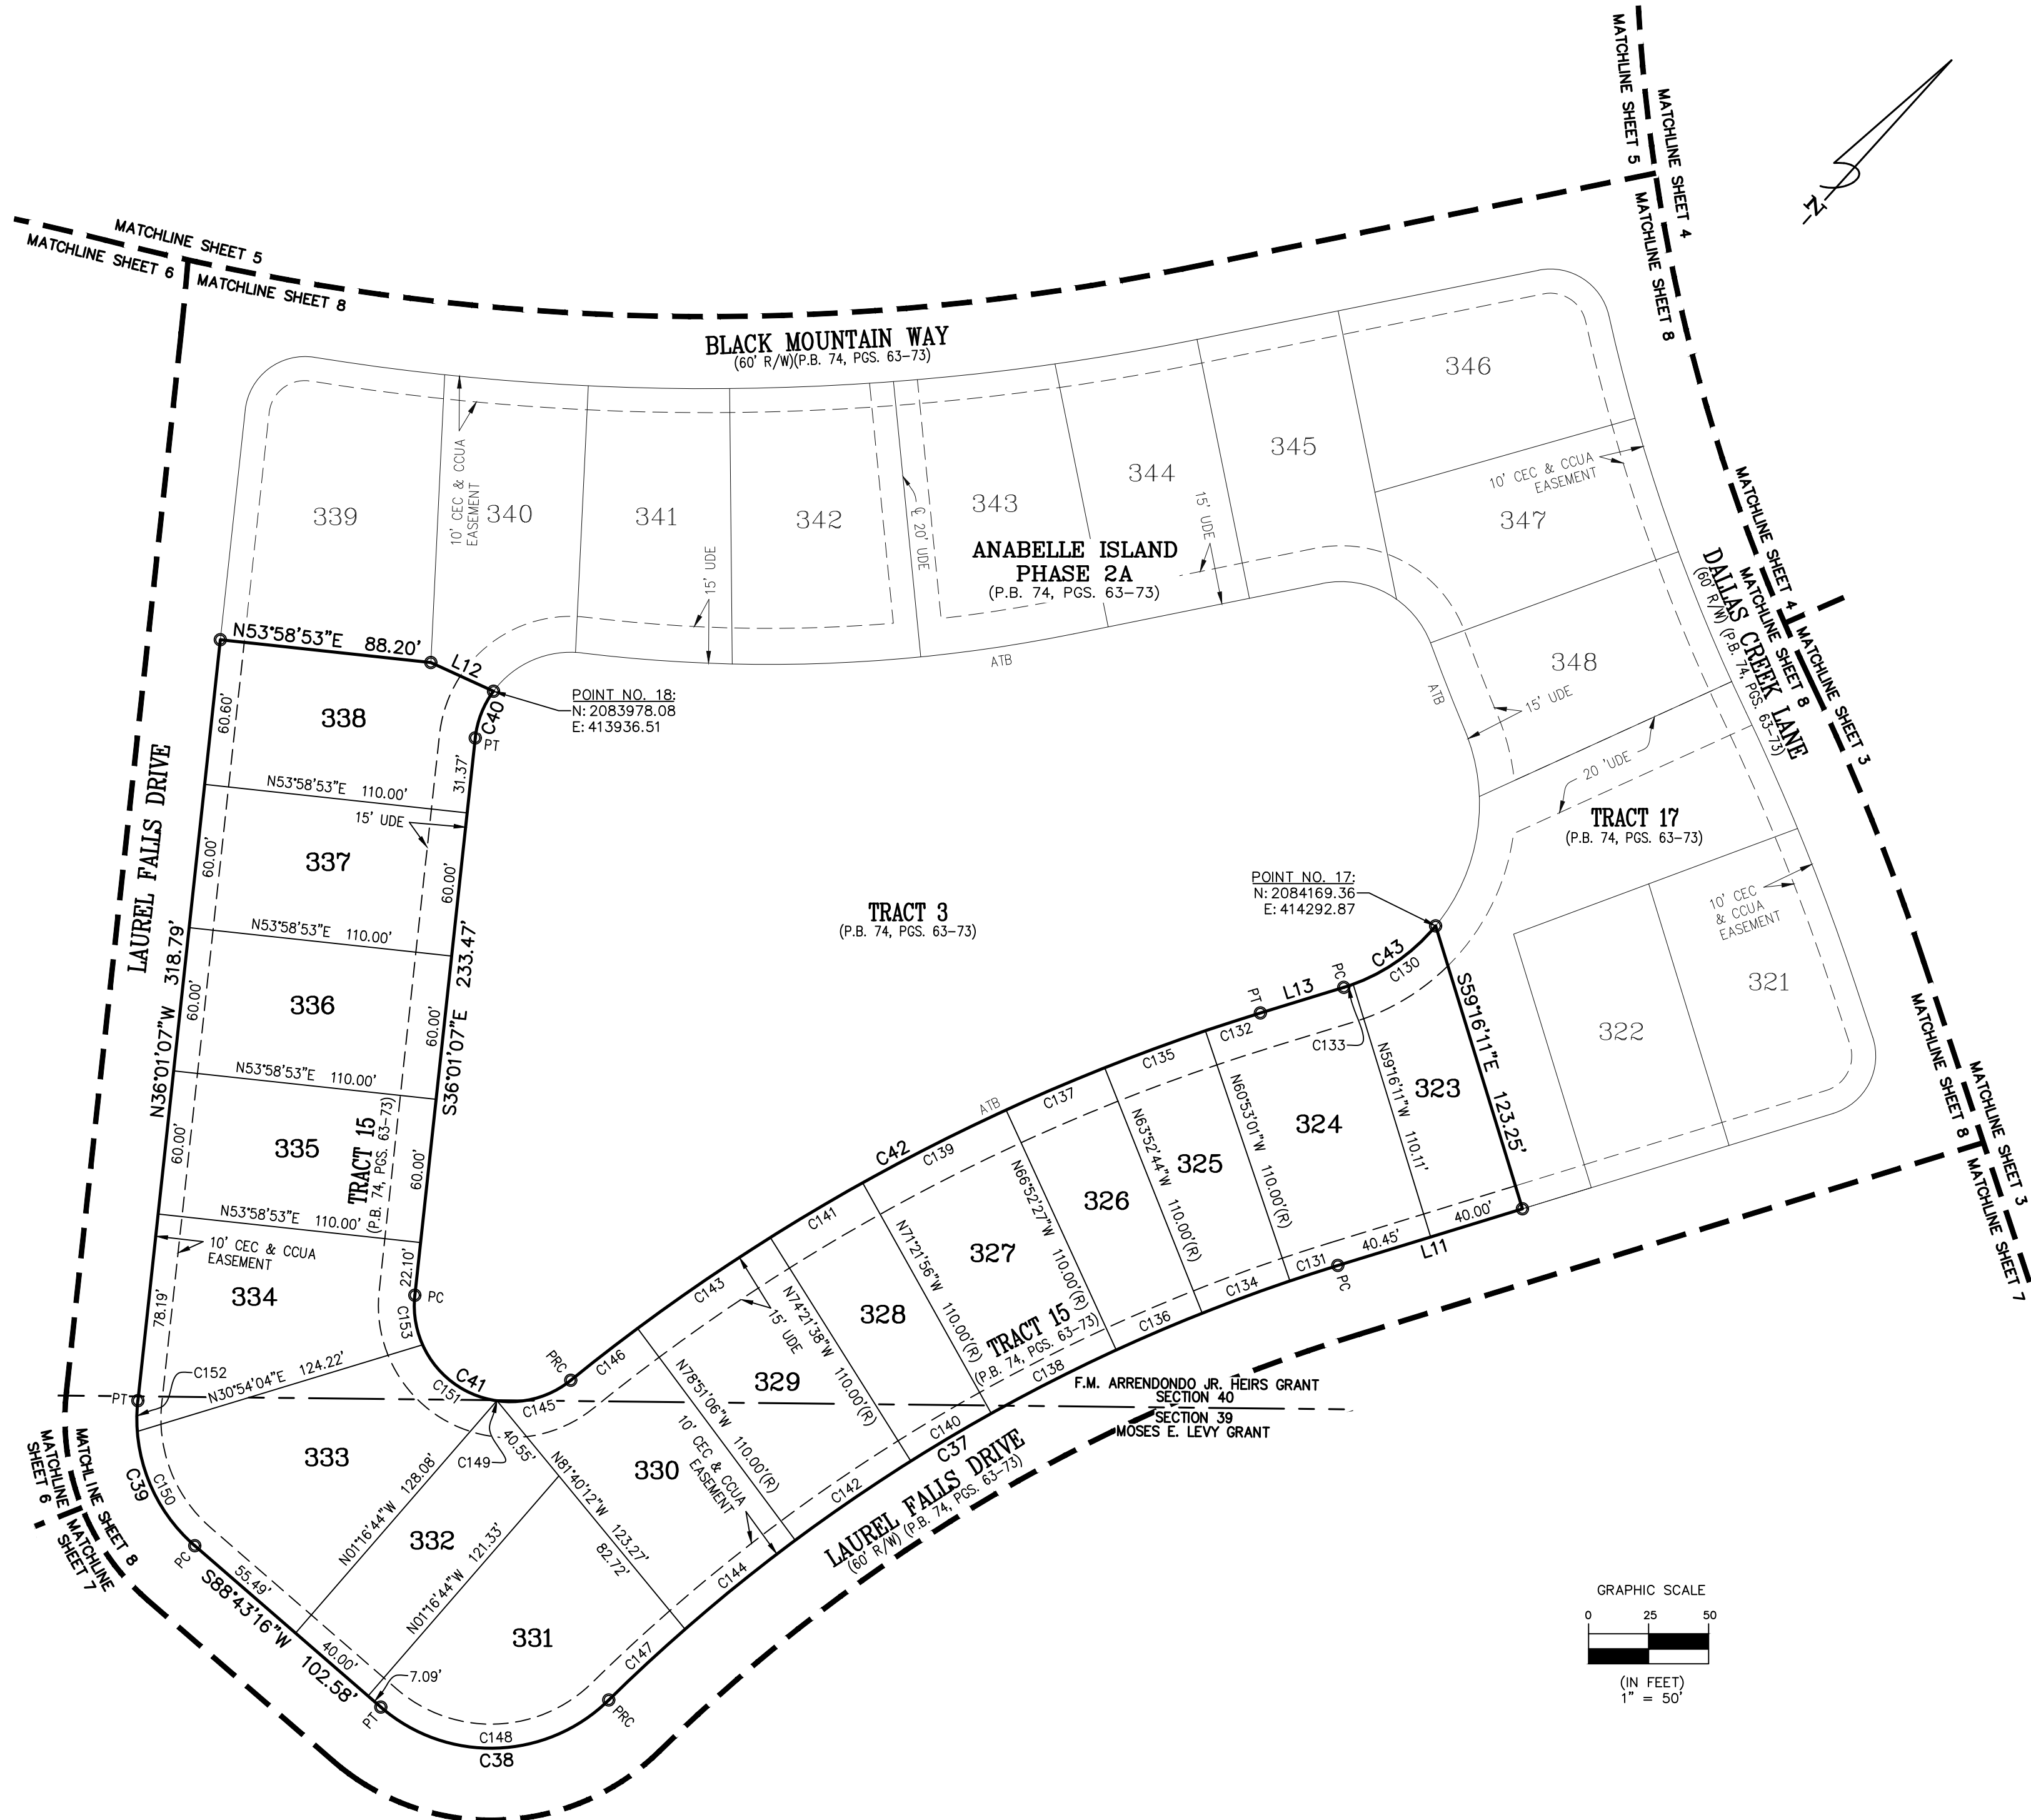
MATCHLINE SHEET 5
MATCHLINE SHEET 4
MATCHLINE SHEET 8

N

MATCHLINE SHEET 5
MATCHLINE SHEET 6
MATCHLINE SHEET 8

BLACK MOUNTAIN WAY
(60' R/W)(P.B. 74, PGS. 63–73)

346
345
344
343
342
341
340
339
347
348

10' CEC & CCUA EASEMENT
15' UDE
℄ 20' UDE
15' UDE
10' CEC & CCUA EASEMENT

ANABELLE ISLAND
PHASE 2A
(P.B. 74, PGS. 63–73)

MATCHLINE SHEET 4
MATCHLINE SHEET 8
MATCHLINE SHEET 3

DALLAS CREEK LANE
(60' R/W) (P.B. 74, PGS. 63–73)

N53°58'53"E 88.20'
L12
ATB
ATB
15' UDE
POINT NO. 18:
N: 2083978.08
E: 413936.51
C40
PT
60.60'
31.37'
338
N53°58'53"E 110.00'
15' UDE
337
20 'UDE
TRACT 17
(P.B. 74, PGS. 63–73)

LAUREL FALLS DRIVE
N36°01'07"W 318.79'
60.00'
60.00'
N53°58'53"E 110.00'
TRACT 3
(P.B. 74, PGS. 63–73)
S36°01'07"E 233.47'
336
60.00'
60.00'
N53°58'53"E 110.00'
335
TRACT 15
(P.B. 74, PGS. 63–73)
60.00'
N53°58'53"E 110.00'
10' CEC & CCUA EASEMENT
334
22.10'
PC
C153
78.19'

POINT NO. 17:
N: 2084169.36
E: 414292.87
10' CEC & CCUA EASEMENT
321
322
C43
C130
PC
L13
PT
C132
C133
S59°16'11"E 123.25'
N59°16'11"W 110.11'
323
324
N60°53'01"W 110.00'(R)
C135
325
N63°52'44"W 110.00'(R)
C137
ATB
326
N66°52'27"W 110.00'(R)
C42
C139
327
N71°21'56"W 110.00'(R)
C141
328
N74°21'38"W 110.00'(R)
C143
15' UDE
329
TRACT 15
(P.B. 74, PGS. 63–73)
40.00'
40.45'
L11
PC
C131
C134
C136
C138

MATCHLINE SHEET 3
MATCHLINE SHEET 8
MATCHLINE SHEET 7

PRC
C146
C41
C151
C145
C152
PT
N30°54'04"E 124.22'
F.M. ARRENDONDO JR. HEIRS GRANT
SECTION 40
SECTION 39
MOSES E. LEVY GRANT
333
C149
40.55'
N78°51'06"W 110.00'(R)
10' CEC & CCUA EASEMENT
330
C140
C37
N01°16'44"W 128.08'
N81°40'12"W 123.27'
C142
332
82.72'
C39
C150
PC
N01°16'44"W 121.33'
C144
LAUREL FALLS DRIVE
(60' R/W) (P.B. 74, PGS. 63–73)

MATCHLINE SHEET 6
MATCHLINE SHEET 8
MATCHLINE SHEET 7

55.49'
S88°43'16"W 102.58'
40.00'
331
7.09'
PT
C147
PRC
C148
C38

GRAPHIC SCALE
0 25 50
(IN FEET)
1" = 50'